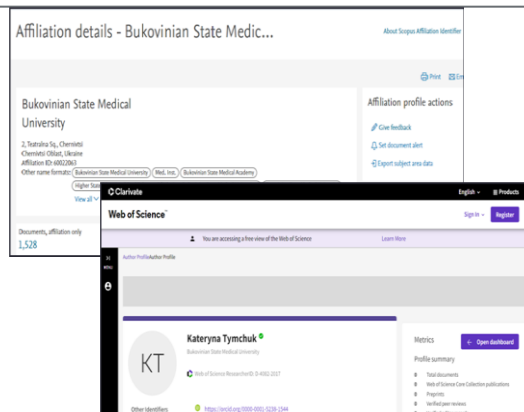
Affiliation details - Bukovinian State Medic...

About Scopus Affiliation Identifier

Print Em

Bukovinian State Medical University

2, Teatralna Sq., Chernivtsi
Chernivtsi Oblast, Ukraine
Affiliation ID: 60022063
Other name formats: Bukovinian State Medical University Med. Inst. Bukovinian State Medical Academy
Higher State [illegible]
View all

Affiliation profile actions

Give feedback
Set document alert
Export subject area data

Documents, affiliation only
1,528

Clarivate

English Products

Web of Science

Sign In Register

You are accessing a free view of the Web of Science

Learn More

MENU

Author Profile Author Profile

KT

Kateryna Tymchuk
Bukovinian State Medical University

Web of Science ResearcherID: D-4062-2017

Other Identifiers

https://orcid.org/0000-0001-5238-1544

Metrics

Open dashboard

Profile summary

Total documents
Web of Science Core Collection publications
Preprints
Verified peer reviews